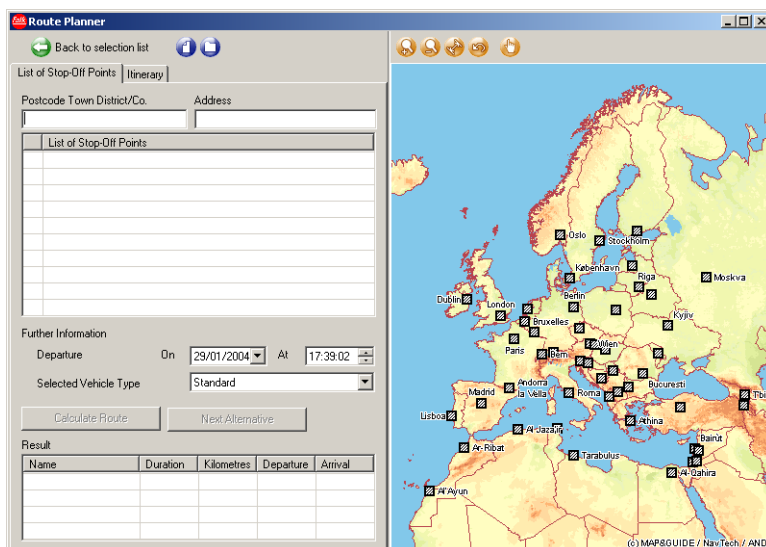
Route Planner

Back to selection list

List of Stop-Off Points | Itinerary

Postcode Town District/Co.

Address

List of Stop-Off Points

Further Information

Departure On 29/01/2004 At 17:39:02

Selected Vehicle Type Standard

Calculate Route

Next Alternative

Result

| Name | Duration | Kilometres | Departure | Arrival |
|---|---|---|---|---|
| | | | | |
| | | | | |
| | | | | |
| | | | | |

Oslo
Stockholm
København
Riga
Moskva
Dublin
London
Berlin
Kyjiv
Bruxelles
Wien
Paris
Bern
Bucuresti
Madrid
Andorra la Vella
Roma
Lisboa
Athina
Al-Jaza'ir
Ar-Ribat
Tarabulus
Bairut
Al-Qahira
Al Ayun
Tbi

(c) MAP&GUIDE / NavTech / AND